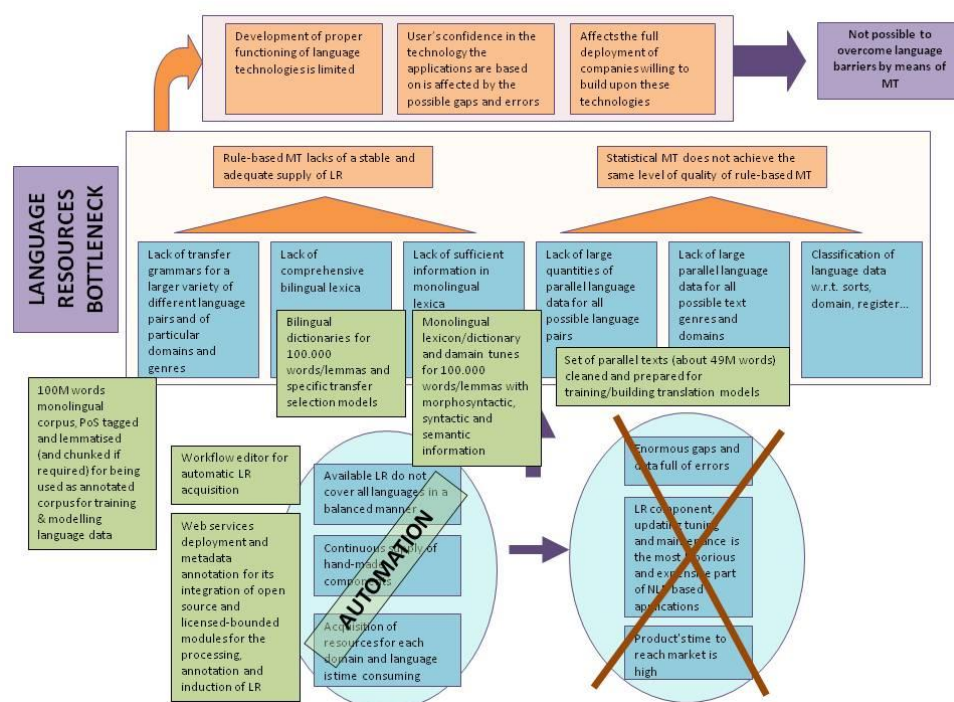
Development of proper functioning of language technologies is limited

User's confidence in the technology the applications are based on is affected by the possible gaps and errors

Affects the full deployment of companies willing to build upon these technologies

Not possible to overcome language barriers by means of MT

LANGUAGE RESOURCES BOTTLENECK

Rule-based MT lacks of a stable and adequate supply of LR

Statistical MT does not achieve the same level of quality of rule-based MT

Lack of transfer grammars for a larger variety of different language pairs and of particular domains and genres

Lack of comprehensive bilingual lexica

Lack of sufficient information in monolingual lexica

Lack of large quantities of parallel language data for all possible language pairs

Lack of large parallel language data for all possible text genres and domains

Classification of language data w.r.t. sorts, domain, register...

Bilingual dictionaries for 100.000 words/lemmas and specific transfer selection models

Monolingual lexicon/dictionary and damain tunes for 100.000 words/lemmas with morphosyntactic, syntactic and semantic information

Set of parallel texts (about 49M words) cleaned and prepared for training/building translation models

100M words monolingual corpus, PoS tagged and lemmatised (and chunked if required) for being used as annotated corpus for training & modelling language data

Workflow editor for automatic LR acquisition

Web services deployment and metadata annotation for its integration of open source and licensed-bounded modules for the processing, annotation and induction of LR

Available LR do not cover all languages in a balanced manner

Continuous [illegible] of hand-mad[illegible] compon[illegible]

Acquisition of resources for each domain and language is time consuming

AUTOMATION

Enormous gaps and data full of errors

LR component, updating tuning and maintenance is the most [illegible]orious and expensive part of NL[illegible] based applications

Product's time to reach market is high